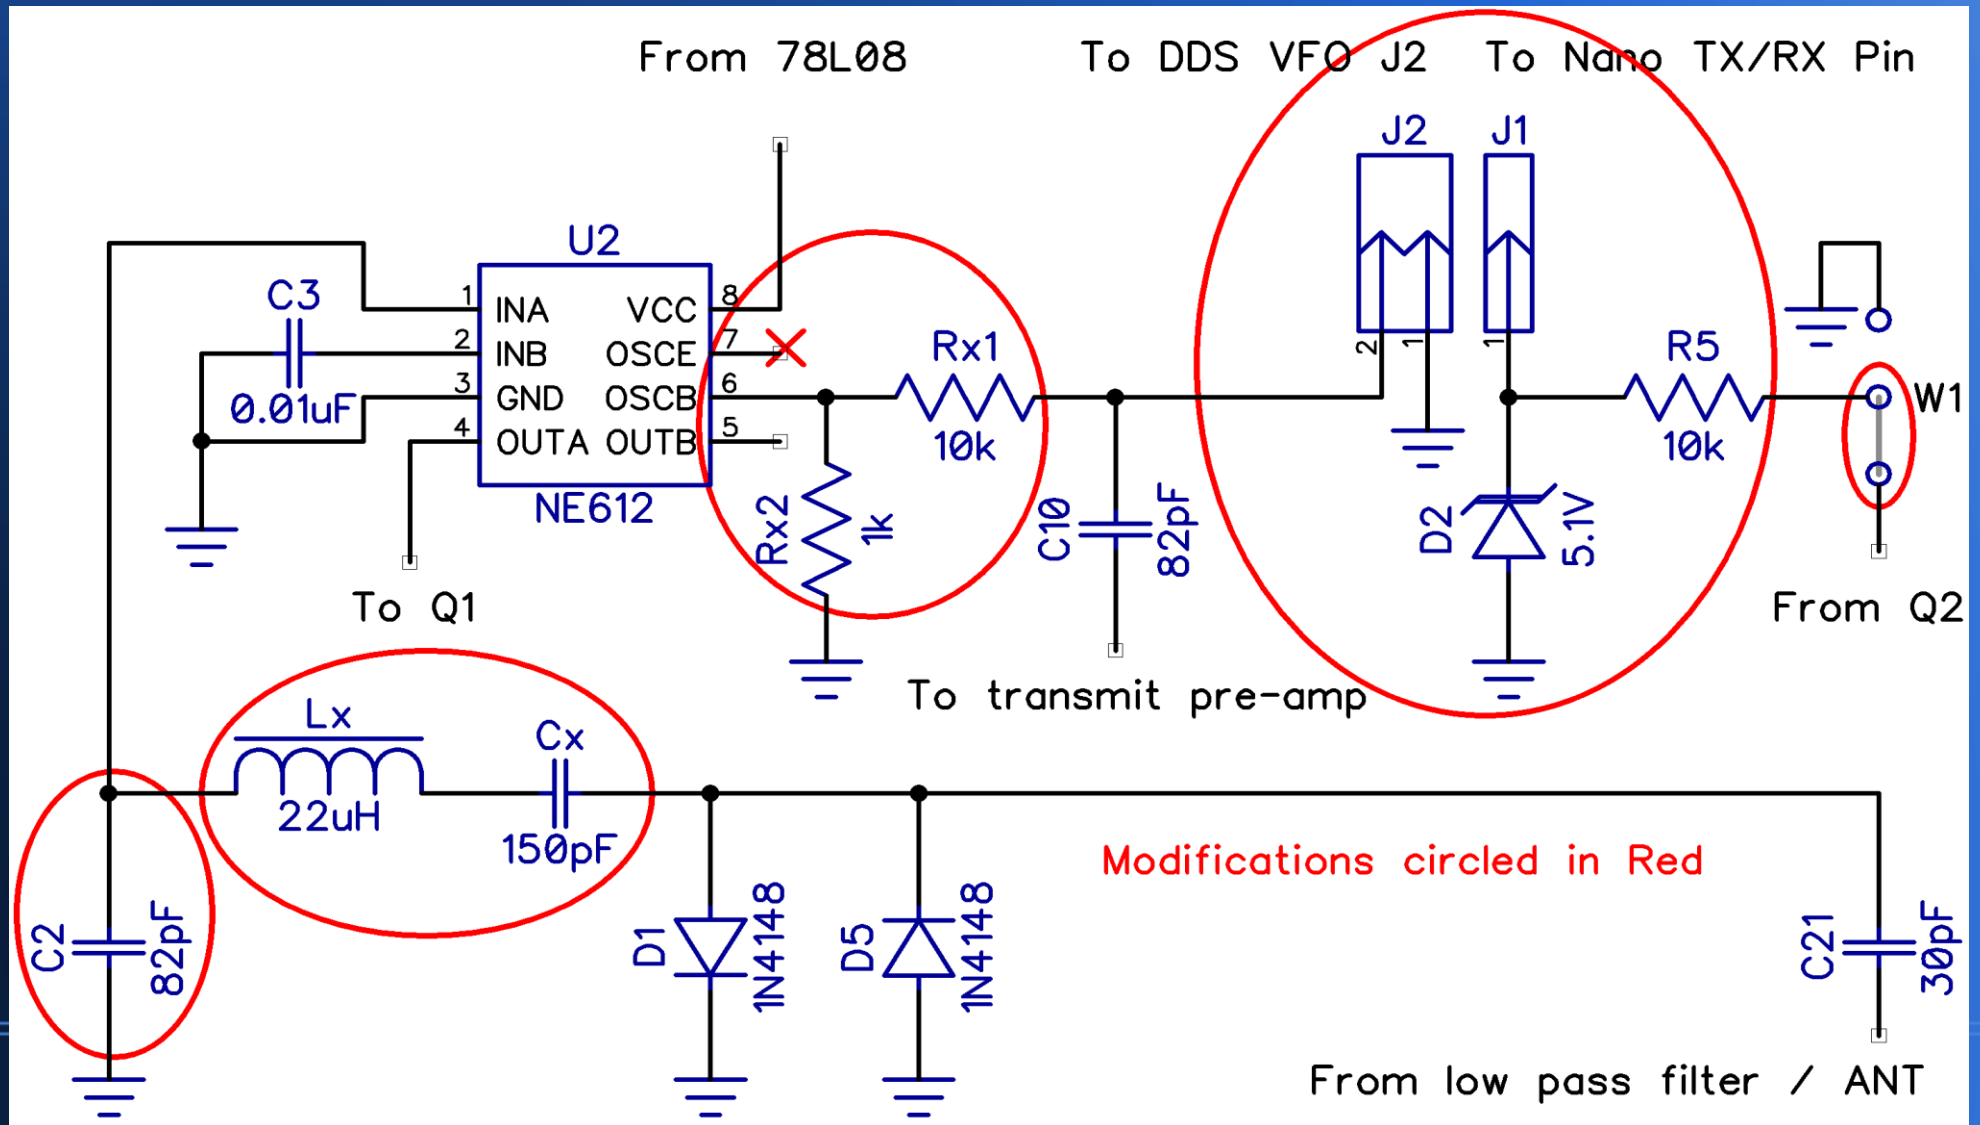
From 78L08

To DDS VFO J2

To Nano TX/RX Pin

J2

J1

2 1

1

U2

C3

0.01uF

1 INA

2 INB

3 GND

4 OUTA

VCC 8

OSCE 7

OSCB 6

OUTB 5

NE612

Rx1

10k

Rx2

1k

C10

82pF

R5

10k

W1

D2

5.1V

To Q1

From Q2

To transmit pre-amp

Lx

22uH

Cx

150pF

Modifications circled in Red

C2

82pF

D1

1N4148

D5

1N4148

C21

30pF

From low pass filter / ANT